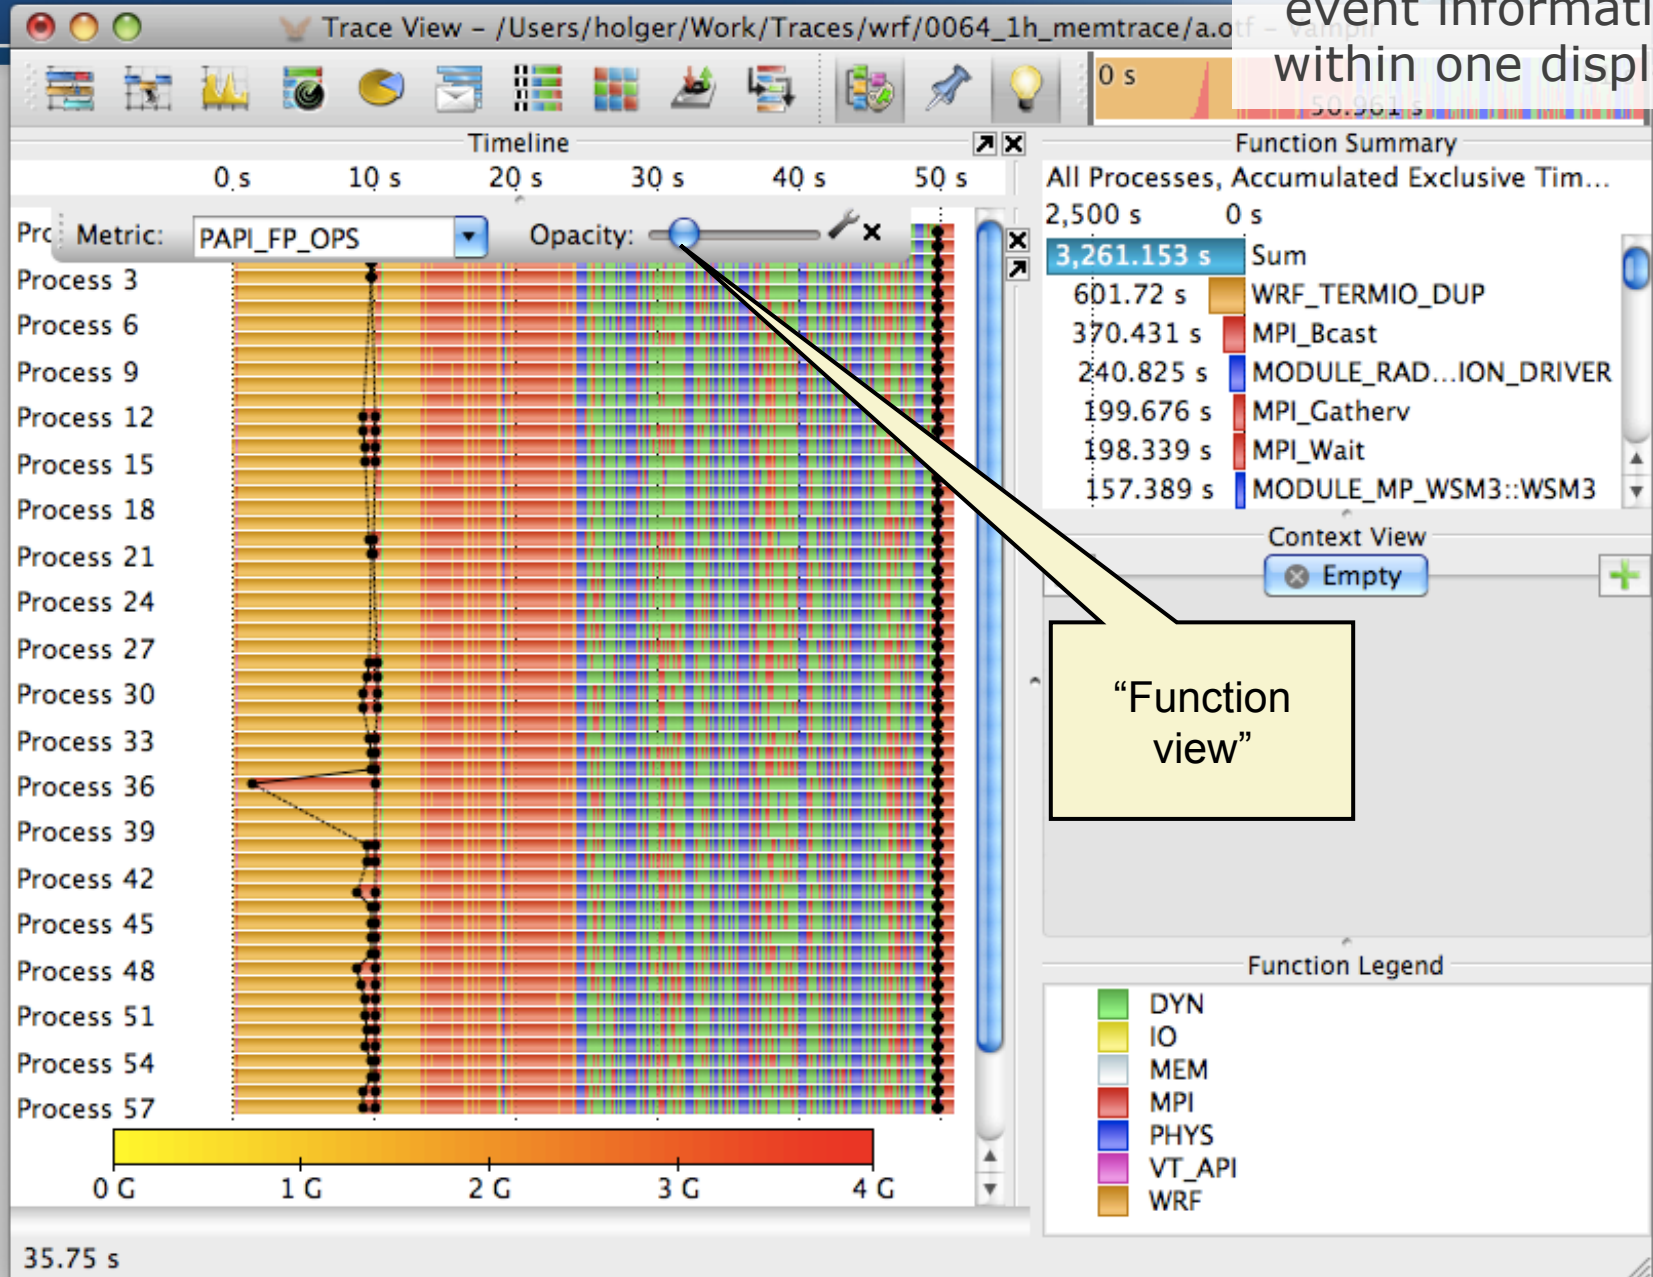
Trace View – /Users/holger/Work/Traces/wrf/0064_1h_memtrace/a.otf – Vampir

event informati
within one displ

0 s
50.961 s

Timeline

0 s 10 s 20 s 30 s 40 s 50 s

Pro Metric: PAPI_FP_OPS Opacity:

Process 3
Process 6
Process 9
Process 12
Process 15
Process 18
Process 21
Process 24
Process 27
Process 30
Process 33
Process 36
Process 39
Process 42
Process 45
Process 48
Process 51
Process 54
Process 57

0 G 1 G 2 G 3 G 4 G

35.75 s

Function Summary

All Processes, Accumulated Exclusive Tim...

2,500 s 0 s

| 3,261.153 s | Sum |
|---|---|
| 601.72 s | WRF_TERMIO_DUP |
| 370.431 s | MPI_Bcast |
| 240.825 s | MODULE_RAD...ION_DRIVER |
| 199.676 s | MPI_Gatherv |
| 198.339 s | MPI_Wait |
| 157.389 s | MODULE_MP_WSM3::WSM3 |

Context View

Empty

“Function view”

Function Legend

DYN
IO
MEM
MPI
PHYS
VT_API
WRF